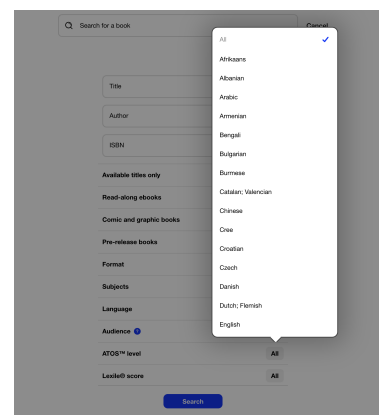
Search for a book

Cancel

Title

Author

ISBN

Available titles only

Read-along ebooks

Comic and graphic books

Pre-release books

Format

Subjects

Language

Audience

ATOS™ level

All

Lexile® score

All

Search

All

Afrikaans

Albanian

Arabic

Armenian

Bengali

Bulgarian

Burmese

Catalan; Valencian

Chinese

Cree

Croatian

Czech

Danish

Dutch; Flemish

English